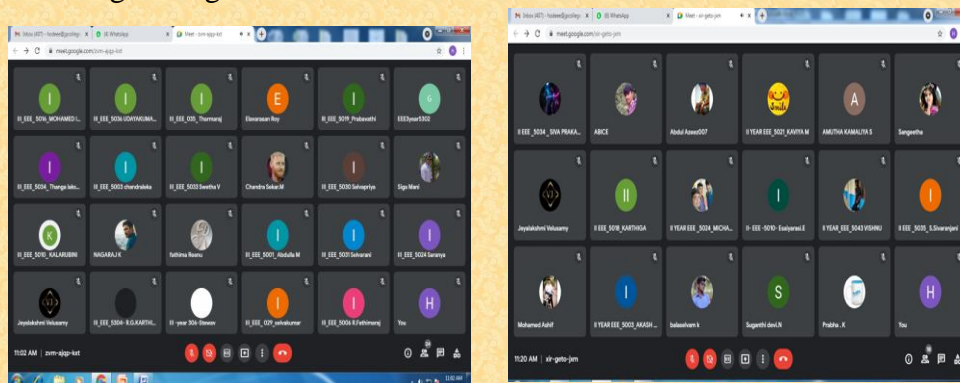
Inbox (497) - hodeee@jpcollege | WhatsApp | Meet - zvm-ajqp-kxt
meet.google.com/zvm-ajqp-kxt

I
III_EEE_5016_MOHAMED I...
I
III_EEE_5036 UDAYAKUMA...
I
III_EEE_035_ Tharmaraj
E
Elavarasan Roy
I
III_EEE_5019_Prabavathi
G
EEE3year5302

I
III_EEE_5034_ Thanga lakshmi
I
III_EEE_5003 chandraleka
I
III_EEE_5033 Swetha V
Chandra Sekar.M
I
III_EEE_5030 Selvapriya
Siga Mani

K
III_EEE_5010_ KALARUBINI
NAGARAJ K
fathima Rasmu
I
III_EEE_5001_Abdulla M
I
III_EEE_5031 Selvarani
I
III_EEE_5024 Saranya

Jeyalakshmi Velusamy
III_EEE_5304 - R.G.KARTHI...
III -year 306 -Stewsw
I
III_EEE_029_selvakumar
I
III_EEE_5006 R.Fathimaraj
H
You

11:02 AM | zvm-ajqp-kxt

Inbox (497) - hodeee@jpcollege | WhatsApp | Meet - xir-geto-jvm
meet.google.com/xir-geto-jvm

II EEE_5034 _SIVA PRAKA...
ABICE
Abdul Azeez007
II YEAR EEE_5021_KAVIYA M
A
AMUTHA KAMALIYA S
Sangeetha

Jeyalakshmi Velusamy
II
II_EEE_5018_KARTHIGA
II YEAR EEE_5024_MICHA...
I
II - EEE -5010- Esaiyarasi.E
II YEAR_EEE 5043 VISHNU
I
II EEE_5035_S.Sivaranjani

Mohamed Ashif
I
II YEAR EEE_5003_AKASH ...
balaselvam k
S
Suganthi devi.N
Prabha . K
H
You

11:20 AM | xir-geto-jvm